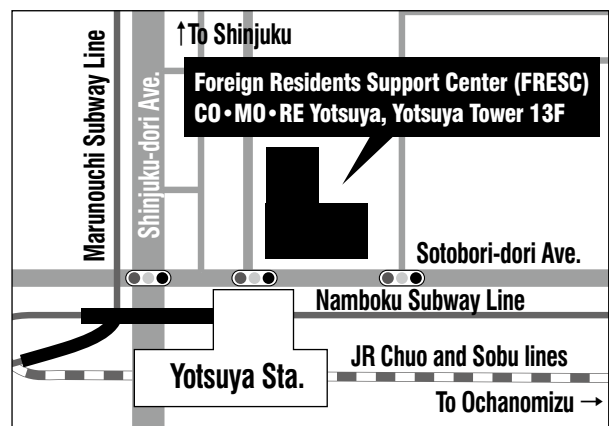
↑To Shinjuku

Foreign Residents Support Center (FRESC)
CO•MO•RE Yotsuya, Yotsuya Tower 13F

Marunouchi Subway Line

Shinjuku-dori Ave.

Sotobori-dori Ave.

Namboku Subway Line

JR Chuo and Sobu lines

Yotsuya Sta.

To Ochanomizu →